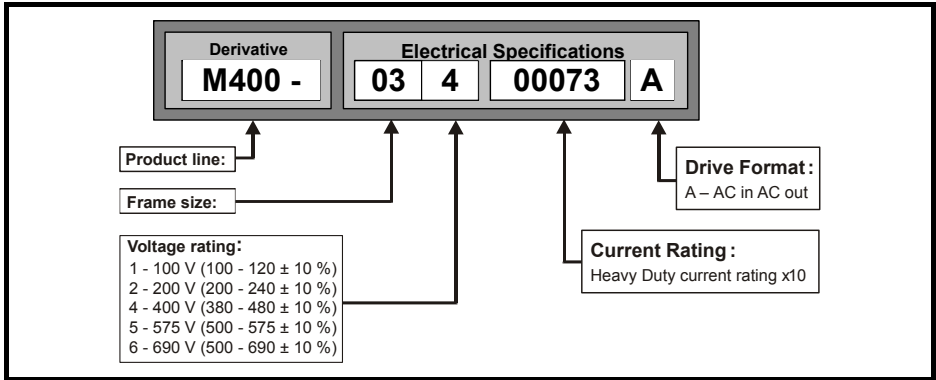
Derivative

M400 -

Electrical Specifications

03 | 4 | 00073 | A

Product line:

Frame size:

Voltage rating:
1 - 100 V (100 - 120 ± 10 %)
2 - 200 V (200 - 240 ± 10 %)
4 - 400 V (380 - 480 ± 10 %)
5 - 575 V (500 - 575 ± 10 %)
6 - 690 V (500 - 690 ± 10 %)

Current Rating:
Heavy Duty current rating x10

Drive Format:
A – AC in AC out